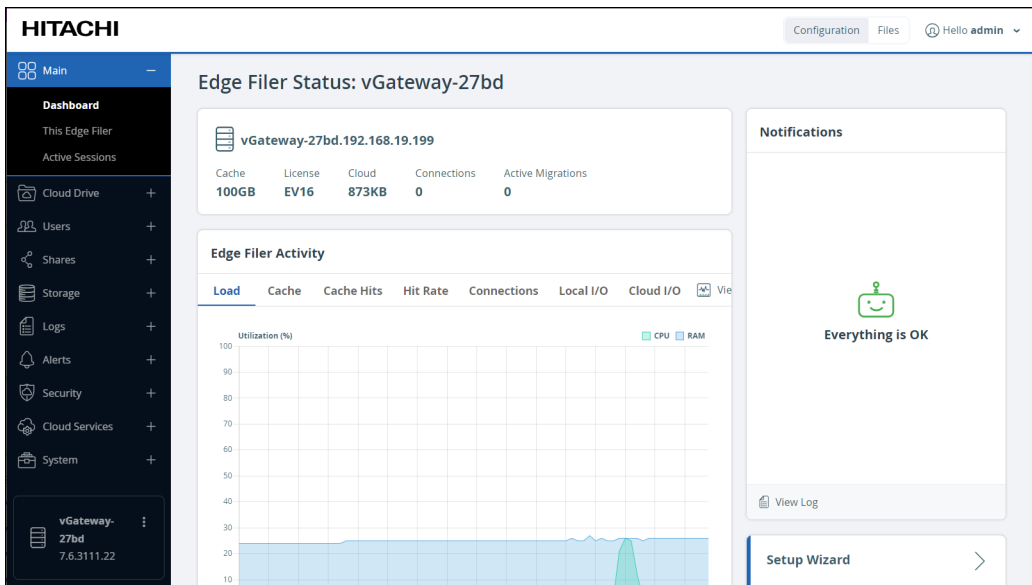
HITACHI

Configuration Files Hello admin

Main

Dashboard
This Edge Filer
Active Sessions

Cloud Drive +
Users +
Shares +
Storage +
Logs +
Alerts +
Security +
Cloud Services +
System +

vGateway-27bd
7.6.3111.22

Edge Filer Status: vGateway-27bd

vGateway-27bd.192.168.19.199

| Cache | License | Cloud | Connections | Active Migrations |
|---|---|---|---|---|
| 100GB | EV16 | 873KB | 0 | 0 |

Edge Filer Activity

Load Cache Cache Hits Hit Rate Connections Local I/O Cloud I/O Vie

Utilization (%)
CPU RAM
100
90
80
70
60
50
40
30
20
10

Notifications

Everything is OK

View Log

Setup Wizard